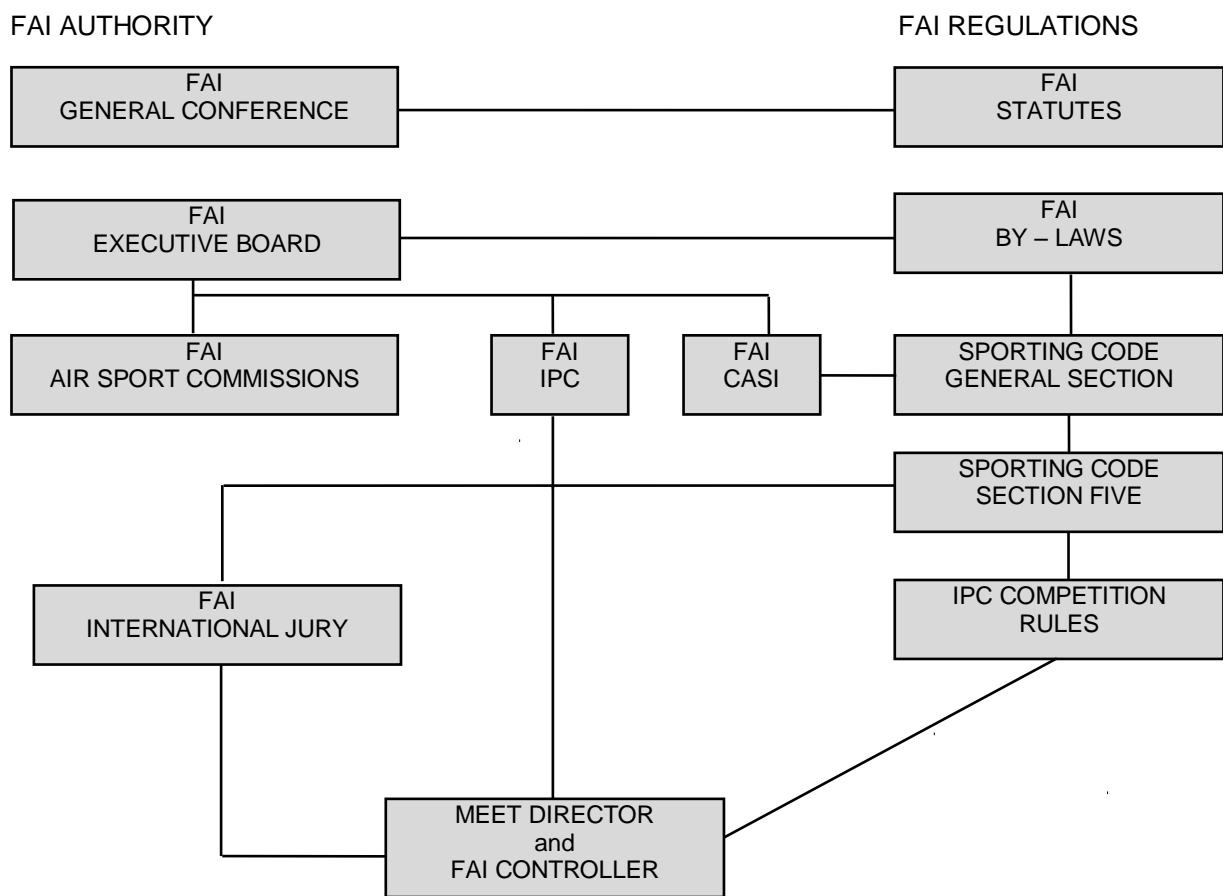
FAI AUTHORITY

FAI REGULATIONS

FAI
GENERAL CONFERENCE

FAI
STATUTES

FAI
EXECUTIVE BOARD

FAI
BY – LAWS

FAI
AIR SPORT COMMISSIONS

FAI
IPC

FAI
CASI

SPORTING CODE
GENERAL SECTION

SPORTING CODE
SECTION FIVE

FAI
INTERNATIONAL JURY

IPC COMPETITION
RULES

MEET DIRECTOR
and
FAI CONTROLLER